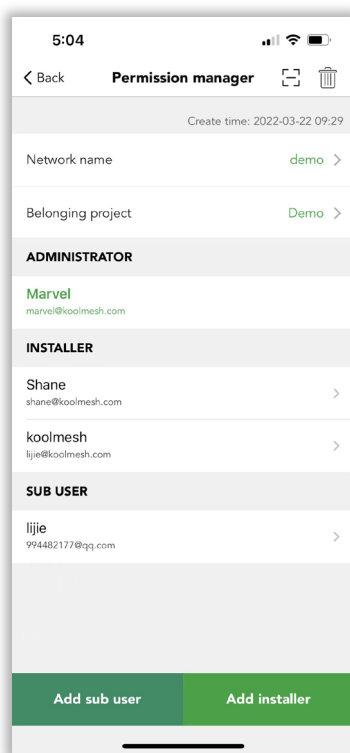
5:04

Back
Permission manager

Create time: 2022-03-22 09:29

Network name
demo

Belonging project
Demo

ADMINISTRATOR

Marvel
marvel@koolmesh.com

INSTALLER

Shane
shane@koolmesh.com

koolmesh
lijie@koolmesh.com

SUB USER

lijie
994482177@qq.com

Add sub user
Add installer